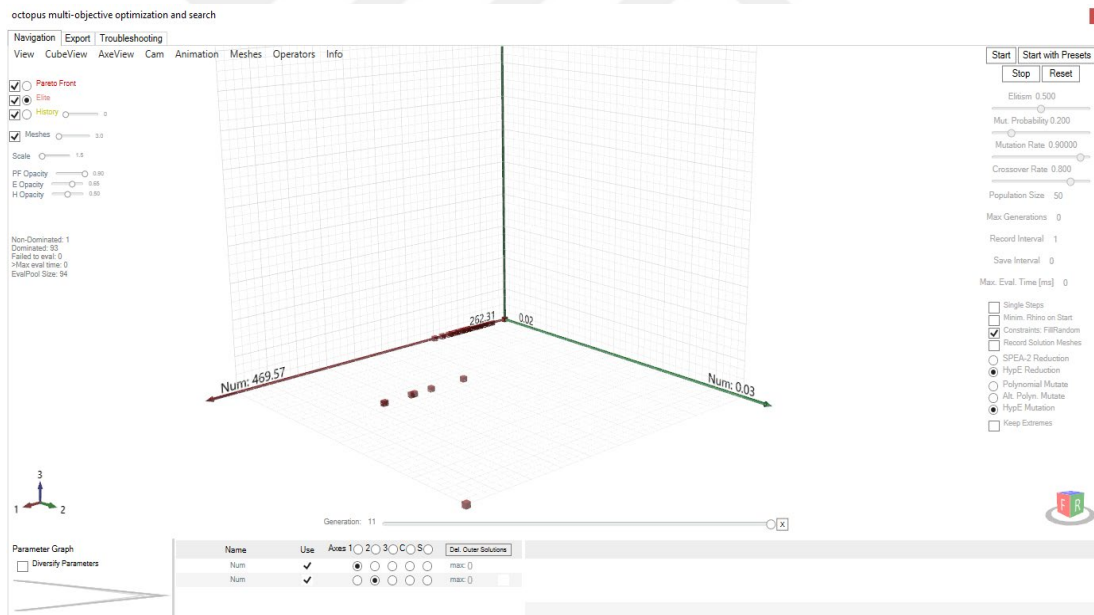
octopus multi-objective optimization and search

Navigation Export Troubleshooting

View CubeView AxeView Cam Animation Meshes Operators Info

Start Start with Presets
Stop Reset

Pareto Front
Elite
History 0

Meshes 3.0

Scale 1.0

PF Opacity 0.90
E Opacity 0.66
H Opacity 0.50

Non-Dominated: 1
Dominated: 93
Failed to eval: 0
>Max eval time: 0
EvalPool Size: 94

Elitism 0.500
Mut. Probability 0.200
Mutation Rate 0.90000
Crossover Rate 0.800
Population Size 50
Max Generations 0
Record Interval 1
Save Interval 0
Max. Eval. Time [ms] 0

Single Steps
Minim. Rhino on Start
Constraints: FillRandom
Record Solution Meshes
SPEA-2 Reduction
HypE Reduction
Polynomial Mutate
Alt. Polyn. Mutate
HypE Mutation
Keep Extremes

262.31
0.02
Num: 469.57
Num: 0.03

3
1 2

Generation: 11 X

Parameter Graph
Diversify Parameters

| Name | Use | Axes 1 2 3 C S | Del. Outer Solutions |
|---|---|---|---|
| Num | ✓ | | max: () |
| Num | ✓ | | max: () |